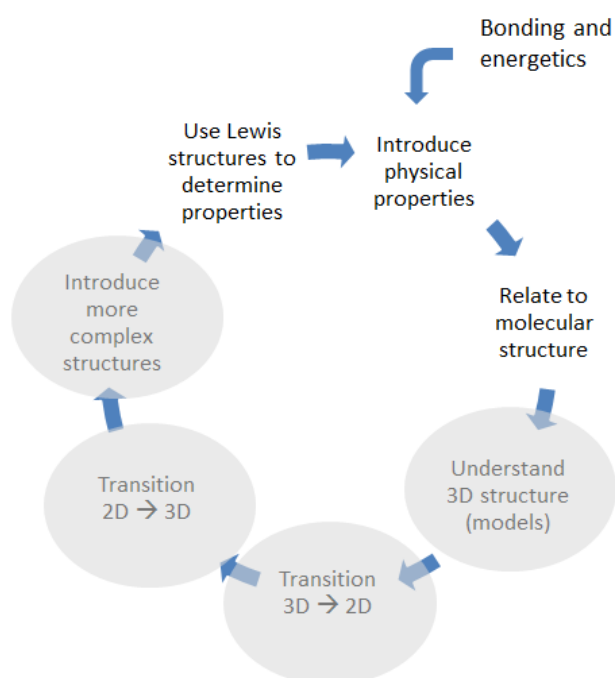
Bonding and energetics

Introduce physical properties

Relate to molecular structure

Understand 3D structure (models)

Transition 3D → 2D

Transition 2D → 3D

Introduce more complex structures

Use Lewis structures to determine properties